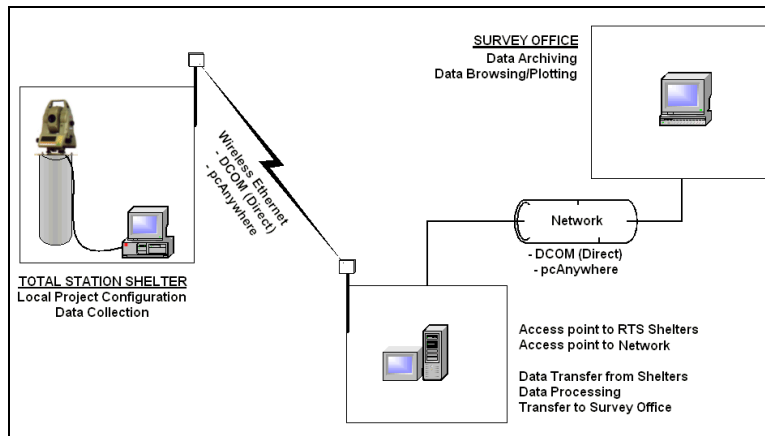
SURVEY OFFICE
Data Archiving
Data Browsing/Plotting

Wireless Ethernet
- DCOM (Direct)
- pcAnywhere

Network

- DCOM (Direct)
- pcAnywhere

TOTAL STATION SHELTER
Local Project Configuration
Data Collection

Access point to RTS Shelters
Access point to Network

Data Transfer from Shelters
Data Processing
Transfer to Survey Office